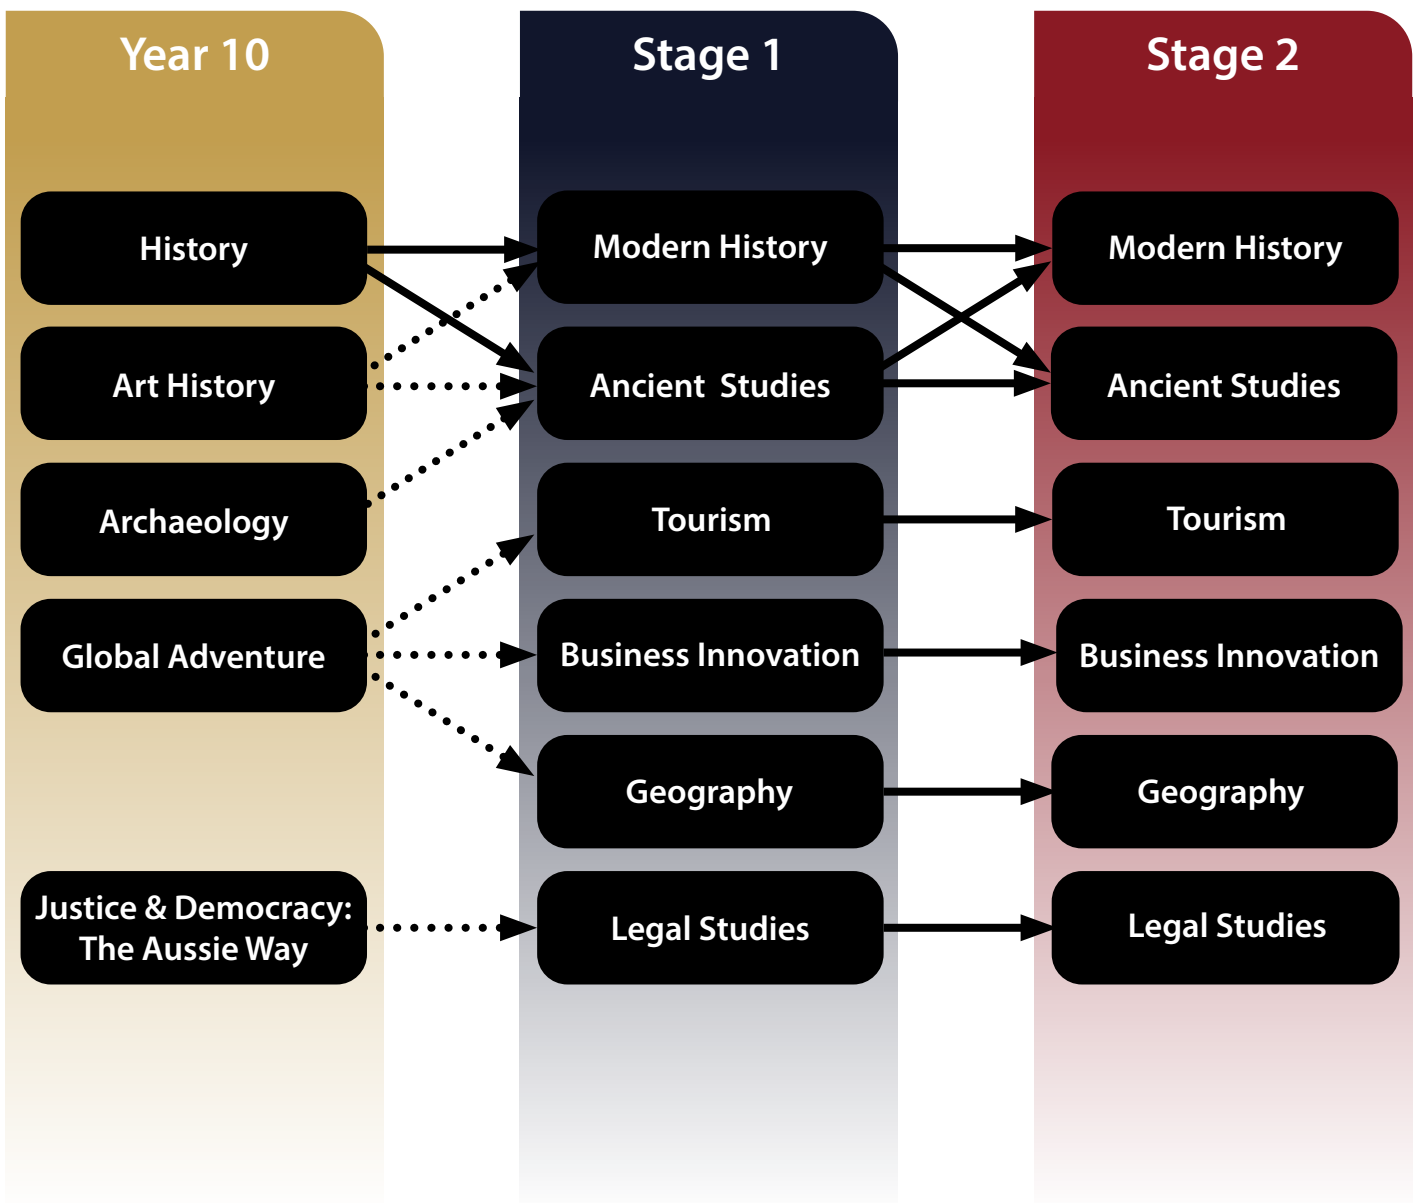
Year 10

History

Art History

Archaeology

Global Adventure

Justice & Democracy: The Aussie Way

Stage 1

Modern History

Ancient Studies

Tourism

Business Innovation

Geography

Legal Studies

Stage 2

Modern History

Ancient Studies

Tourism

Business Innovation

Geography

Legal Studies